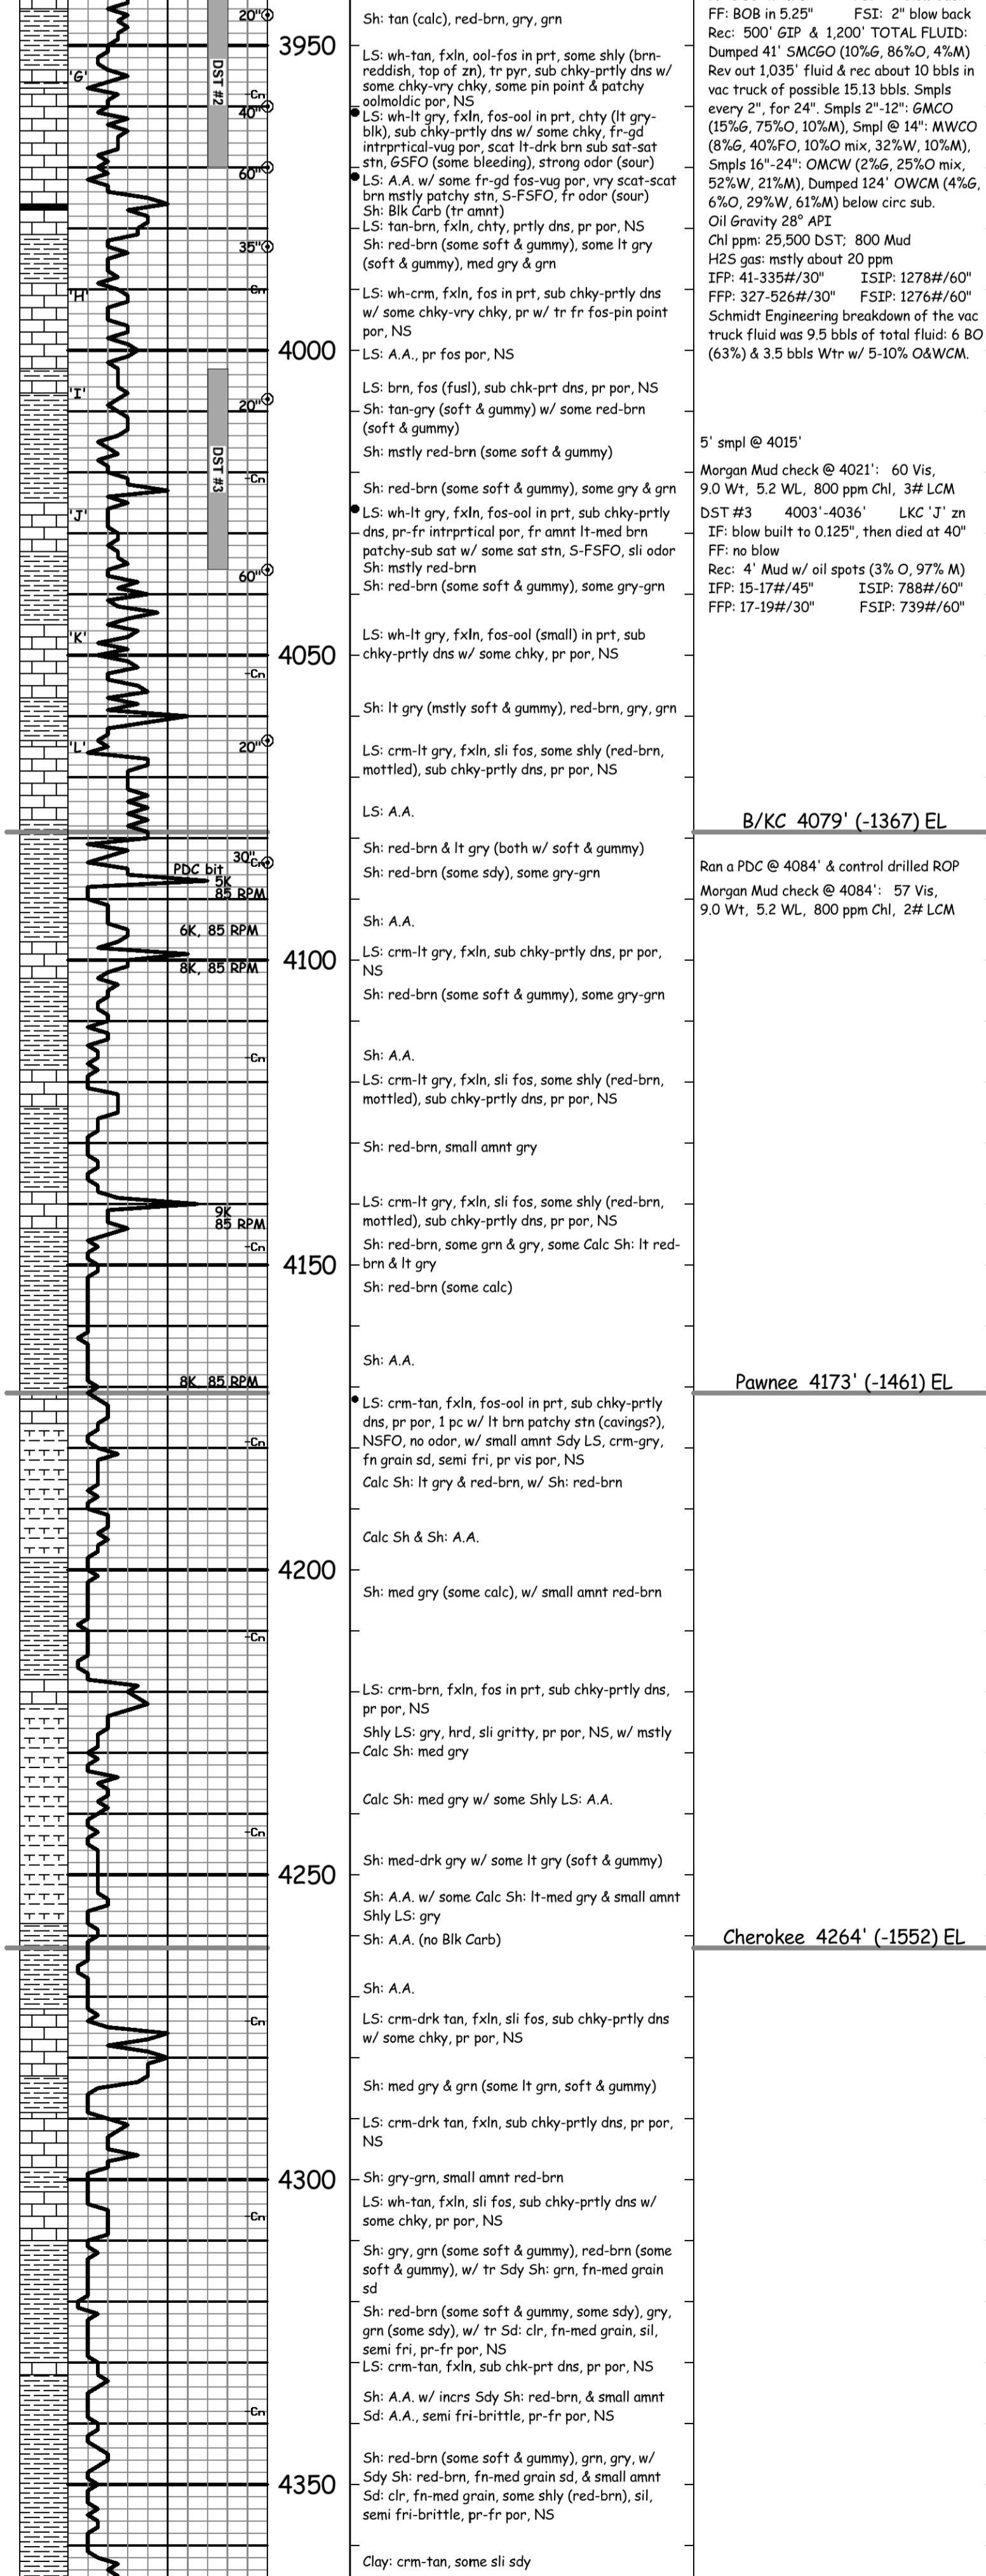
20"
3950
'G'
DST #2
Cn
40"
60"
35"
'H'
Cn
4000
'I'
20"
DST #3
Cn
'J'
60"
'K'
4050
Cn
'L'
20"
30"
Cn
PDC bit
5K
85 RPM
6K, 85 RPM
8K, 85 RPM
4100
Cn
9K
85 RPM
Cn
4150
8K 85 RPM
Cn
4200
Cn
Cn
4250
Cn
4300
Cn
Cn
4350

Sh: tan (calc), red-brn, gry, grn

LS: wh-tan, fxln, ool-fos in prt, some shly (brn-reddish, top of zn), tr pyr, sub chky-prtly dns w/ some chky-vry chky, some pin point & patchy oolmoldic por, NS

LS: wh-lt gry, fxln, fos-ool in prt, chty (lt gry-blk), sub chky-prtly dns w/ some chky, fr-gd intrprtical-vug por, scat lt-drk brn sub sat-sat stn, GSFO (some bleeding), strong odor (sour)

LS: A.A. w/ some fr-gd fos-vug por, vry scat-scat brn mstly patchy stn, S-FSFO, fr odor (sour)

Sh: Blk Carb (tr amnt)

LS: tan-brn, fxln, chty, prtly dns, pr por, NS

Sh: red-brn (some soft & gummy), some lt gry (soft & gummy), med gry & grn

LS: wh-crm, fxln, fos in prt, sub chky-prtly dns w/ some chky-vry chky, pr w/ tr fr fos-pin point por, NS

LS: A.A., pr fos por, NS

LS: brn, fos (fusl), sub chk-prt dns, pr por, NS

Sh: tan-gry (soft & gummy) w/ some red-brn (soft & gummy)

Sh: mstly red-brn (some soft & gummy)

Sh: red-brn (some soft & gummy), some gry & grn

LS: wh-lt gry, fxln, fos-ool in prt, sub chky-prtly dns, pr-fr intrprtical por, fr amnt lt-med brn patchy-sub sat w/ some sat stn, S-FSFO, sli odor

Sh: mstly red-brn

Sh: red-brn (some soft & gummy), some gry-grn

LS: wh-lt gry, fxln, fos-ool (small) in prt, sub chky-prtly dns w/ some chky, pr por, NS

Sh: lt gry (mstly soft & gummy), red-brn, gry, grn

LS: crm-lt gry, fxln, sli fos, some shly (red-brn, mottled), sub chky-prtly dns, pr por, NS

LS: A.A.

Sh: red-brn & lt gry (both w/ soft & gummy)

Sh: red-brn (some sdy), some gry-grn

Sh: A.A.

LS: crm-lt gry, fxln, sub chky-prtly dns, pr por, NS

Sh: red-brn (some soft & gummy), some gry-grn

Sh: A.A.

LS: crm-lt gry, fxln, sli fos, some shly (red-brn, mottled), sub chky-prtly dns, pr por, NS

Sh: red-brn, small amnt gry

LS: crm-lt gry, fxln, sli fos, some shly (red-brn, mottled), sub chky-prtly dns, pr por, NS

Sh: red-brn, some grn & gry, some Calc Sh: lt red-brn & lt gry

Sh: red-brn (some calc)

Sh: A.A.

LS: crm-tan, fxln, fos-ool in prt, sub chky-prtly dns, pr por, 1 pc w/ lt brn patchy stn (cavings?), NSFO, no odor, w/ small amnt Sdy LS, crm-gry, fn grain sd, semi fri, pr vis por, NS

Calc Sh: lt gry & red-brn, w/ Sh: red-brn

Calc Sh & Sh: A.A.

Sh: med gry (some calc), w/ small amnt red-brn

LS: crm-brn, fxln, fos in prt, sub chky-prtly dns, pr por, NS

Shly LS: gry, hrd, sli gritty, pr por, NS, w/ mstly Calc Sh: med gry

Calc Sh: med gry w/ some Shly LS: A.A.

Sh: med-drk gry w/ some lt gry (soft & gummy)

Sh: A.A. w/ some Calc Sh: lt-med gry & small amnt Shly LS: gry

Sh: A.A. (no Blk Carb)

Sh: A.A.

LS: crm-drk tan, fxln, sli fos, sub chky-prtly dns w/ some chky, pr por, NS

Sh: med gry & grn (some lt grn, soft & gummy)

LS: crm-drk tan, fxln, sub chky-prtly dns, pr por, NS

Sh: gry-grn, small amnt red-brn

LS: wh-tan, fxln, sli fos, sub chky-prtly dns w/ some chky, pr por, NS

Sh: gry, grn (some soft & gummy), red-brn (some soft & gummy), w/ tr Sdy Sh: grn, fn-med grain sd

Sh: red-brn (some soft & gummy, some sdy), gry, grn (some sdy), w/ tr Sd: clr, fn-med grain, sil, semi fri, pr-fr por, NS

LS: crm-tan, fxln, sub chk-prt dns, pr por, NS

Sh: A.A. w/ incrs Sdy Sh: red-brn, & small amnt Sd: A.A., semi fri-brittle, pr-fr por, NS

Sh: red-brn (some soft & gummy), grn, gry, w/ Sdy Sh: red-brn, fn-med grain sd, & small amnt Sd: clr, fn-med grain, some shly (red-brn), sil, semi fri-brittle, pr-fr por, NS

Clay: crm-tan, some sli sdy

FF: BOB in 5.25" FSI: 2" blow back
Rec: 500' GIP & 1,200' TOTAL FLUID: Dumped 41' SMCGO (10%G, 86%O, 4%M) Rev out 1,035' fluid & rec about 10 bbls in vac truck of possible 15.13 bbls. Smpls every 2", for 24". Smpls 2"-12": GMCO (15%G, 75%O, 10%M), Smpl @ 14": MWCO (8%G, 40%FO, 10%O mix, 32%W, 10%M), Smpls 16"-24": OMCW (2%G, 25%O mix, 52%W, 21%M), Dumped 124' OWCM (4%G, 6%O, 29%W, 61%M) below circ sub.
Oil Gravity 28° API
Chl ppm: 25,500 DST; 800 Mud
H2S gas: mstly about 20 ppm
IFP: 41-335#/30" ISIP: 1278#/60"
FFP: 327-526#/30" FSIP: 1276#/60"
Schmidt Engineering breakdown of the vac truck fluid was 9.5 bbls of total fluid: 6 BO (63%) & 3.5 bbls Wtr w/ 5-10% O&WCM.

5' smpl @ 4015'

Morgan Mud check @ 4021': 60 Vis, 9.0 Wt, 5.2 WL, 800 ppm Chl, 3# LCM

DST #3 4003'-4036' LKC 'J' zn
IF: blow built to 0.125", then died at 40"
FF: no blow
Rec: 4' Mud w/ oil spots (3% O, 97% M)
IFP: 15-17#/45" ISIP: 788#/60"
FFP: 17-19#/30" FSIP: 739#/60"

B/KC 4079' (-1367) EL

Ran a PDC @ 4084' & control drilled ROP
Morgan Mud check @ 4084': 57 Vis, 9.0 Wt, 5.2 WL, 800 ppm Chl, 2# LCM

Pawnee 4173' (-1461) EL

Cherokee 4264' (-1552) EL